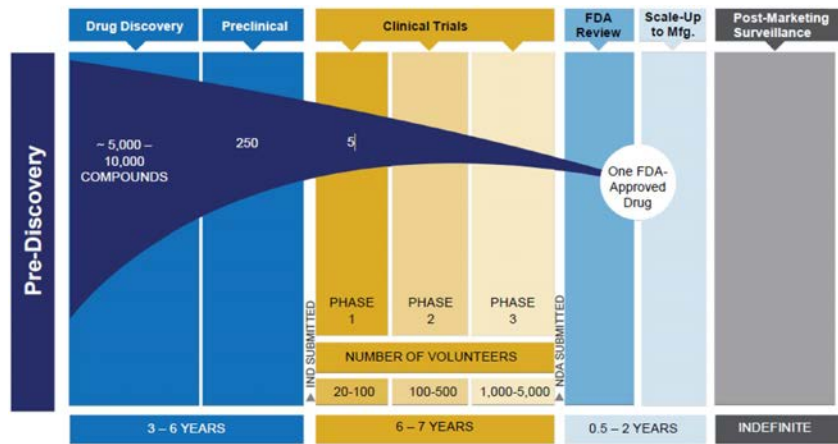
Drug Discovery

Preclinical

Clinical Trials

FDA Review

Scale-Up to Mfg.

Post-Marketing Surveillance

Pre-Discovery

~ 5,000 – 10,000 COMPOUNDS

250

5

One FDA-Approved Drug

IND SUBMITTED

PHASE 1

PHASE 2

PHASE 3

NDA SUBMITTED

NUMBER OF VOLUNTEERS

20-100

100-500

1,000-5,000

3 – 6 YEARS

6 – 7 YEARS

0.5 – 2 YEARS

INDEFINITE